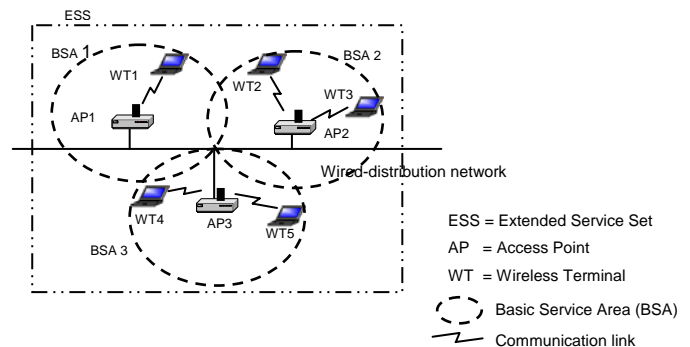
ESS

BSA 1

WT1

AP1

BSA 2

WT2

WT3

AP2

Wired-distribution network

WT4

AP3

WT5

BSA 3

ESS = Extended Service Set

AP = Access Point

WT = Wireless Terminal

Basic Service Area (BSA)

Communication link